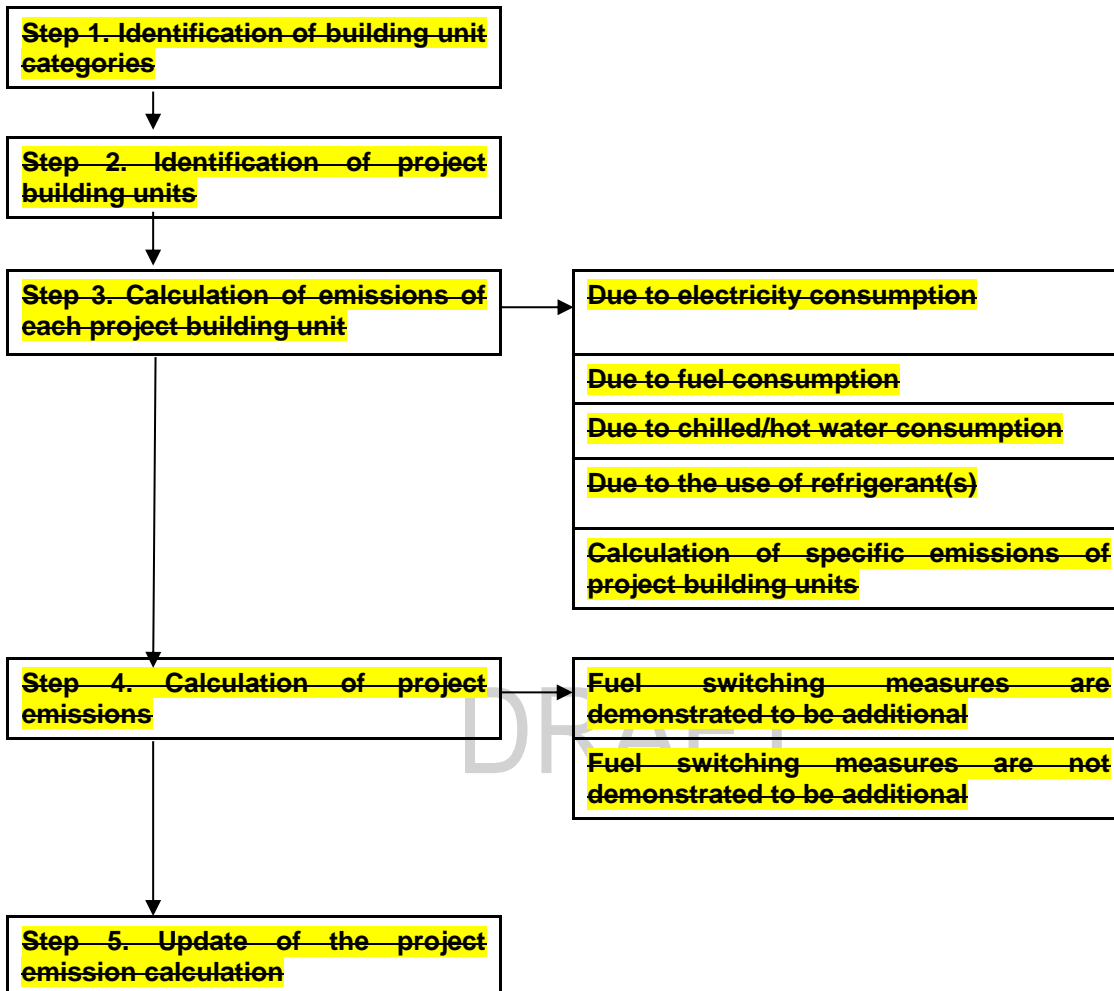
Step 1. Identification of building unit categories

Step 2. Identification of project building units

Step 3. Calculation of emissions of each project building unit

Due to electricity consumption

Due to fuel consumption

Due to chilled/hot water consumption

Due to the use of refrigerant(s)

Calculation of specific emissions of project building units

Step 4. Calculation of project emissions

Fuel switching measures are demonstrated to be additional

Fuel switching measures are not demonstrated to be additional

DRAFT

Step 5. Update of the project emission calculation